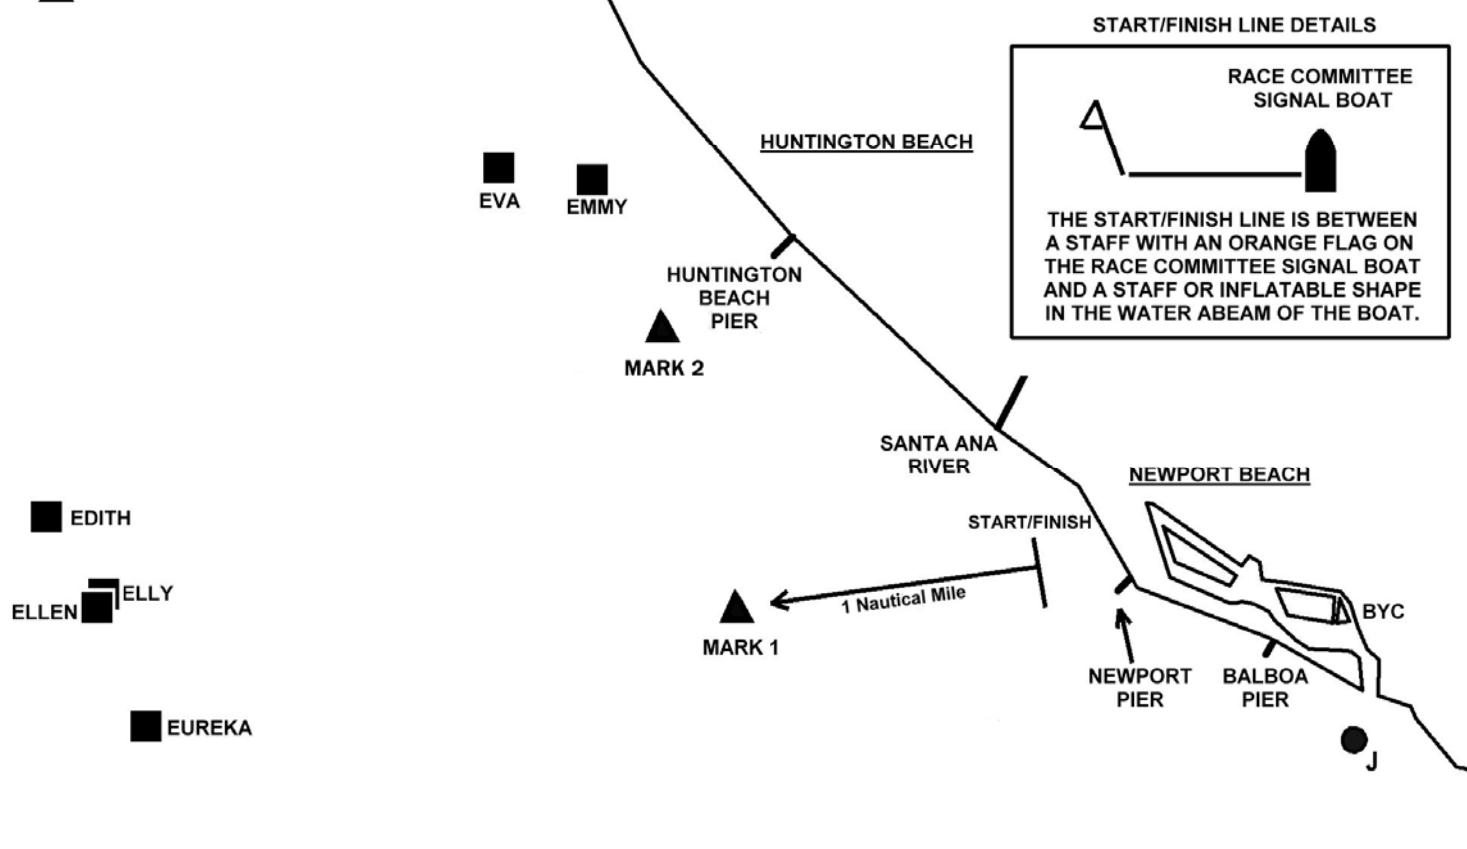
START/FINISH LINE DETAILS

RACE COMMITTEE SIGNAL BOAT

THE START/FINISH LINE IS BETWEEN A STAFF WITH AN ORANGE FLAG ON THE RACE COMMITTEE SIGNAL BOAT AND A STAFF OR INFLATABLE SHAPE IN THE WATER ABEAM OF THE BOAT.

HUNTINGTON BEACH

EVA

EMMY

HUNTINGTON BEACH PIER

MARK 2

SANTA ANA RIVER

NEWPORT BEACH

EDITH

START/FINISH

ELLY

ELLEN

1 Nautical Mile

MARK 1

BYC

NEWPORT PIER

BALBOA PIER

EUREKA

J